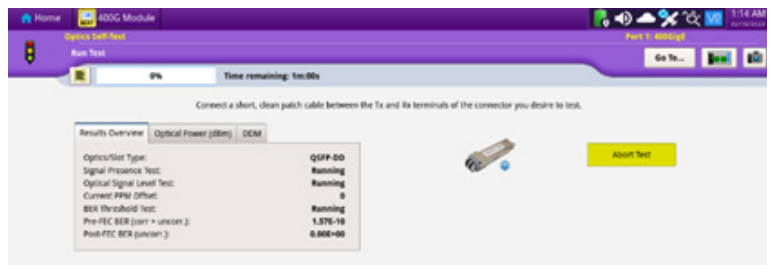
Home 400G Module

1:14 AM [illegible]

Optics Self-Test
Run Test

Port 1: 400GigE

Go To...

0%

Time remaining: 1m:00s

Connect a short, clean patch cable between the Tx and Rx terminals of the connector you desire to test.

Results Overview | Optical Power (dBm) | DDM

| | |
|---|---|
| Optics/Slot Type: | QSFP-DD |
| Signal Presence Test: | Running |
| Optical Signal Level Test: | Running |
| Current PPM Offset: | 0 |
| BER Threshold Test: | Running |
| Pre-FEC BER (corr + uncorr.): | 1.57E-10 |
| Post-FEC BER (uncorr.): | 0.00E+00 |

Abort Test